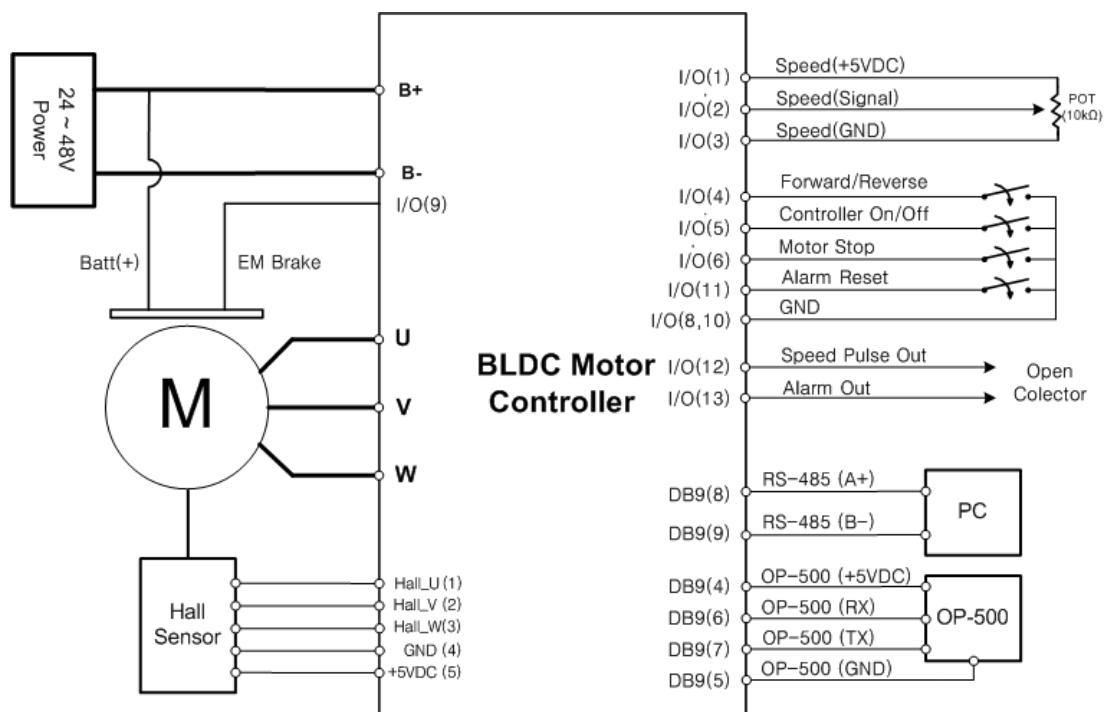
24 ~ 48V Power

B+

B-

I/O(9)

Batt(+)

EM Brake

M

U

V

W

Hall Sensor

Hall_U (1)
Hall_V (2)
Hall_W(3)
GND (4)
+5VDC (5)

BLDC Motor Controller

I/O(1) Speed(+5VDC)
I/O(2) Speed(Signal)
I/O(3) Speed(GND)

POT (10kΩ)

I/O(4) Forward/Reverse
I/O(5) Controller On/Off
I/O(6) Motor Stop
I/O(11) Alarm Reset
I/O(8,10) GND

I/O(12) Speed Pulse Out
I/O(13) Alarm Out

Open Colector

DB9(8) RS-485 (A+)
DB9(9) RS-485 (B-)

PC

DB9(4) OP-500 (+5VDC)
DB9(6) OP-500 (RX)
DB9(7) OP-500 (TX)
DB9(5) OP-500 (GND)

OP-500